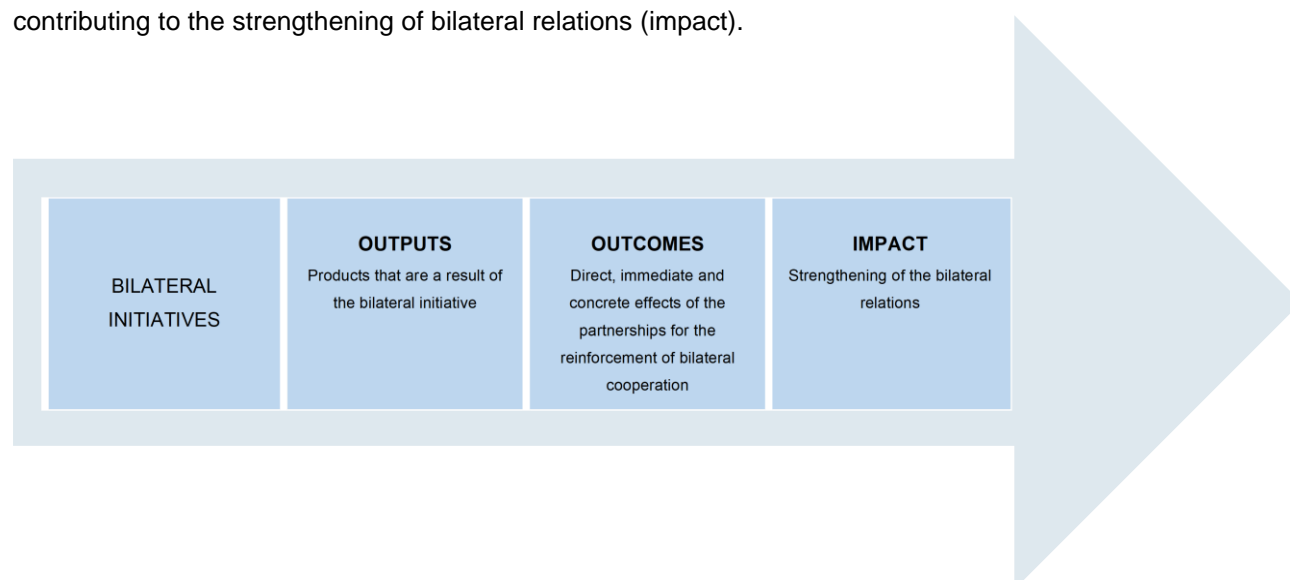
contributing to the strengthening of bilateral relations (impact).

BILATERAL INITIATIVES

OUTPUTS
Products that are a result of the bilateral initiative

OUTCOMES
Direct, immediate and concrete effects of the partnerships for the reinforcement of bilateral cooperation

IMPACT
Strengthening of the bilateral relations